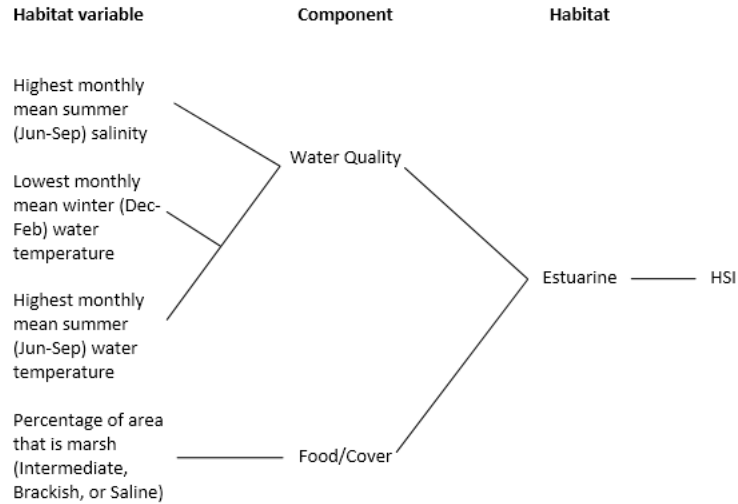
Habitat variable

Component

Habitat

Highest monthly mean summer (Jun-Sep) salinity

Lowest monthly mean winter (Dec-Feb) water temperature

Highest monthly mean summer (Jun-Sep) water temperature

Percentage of area that is marsh (Intermediate, Brackish, or Saline)

Water Quality

Food/Cover

Estuarine

HSI